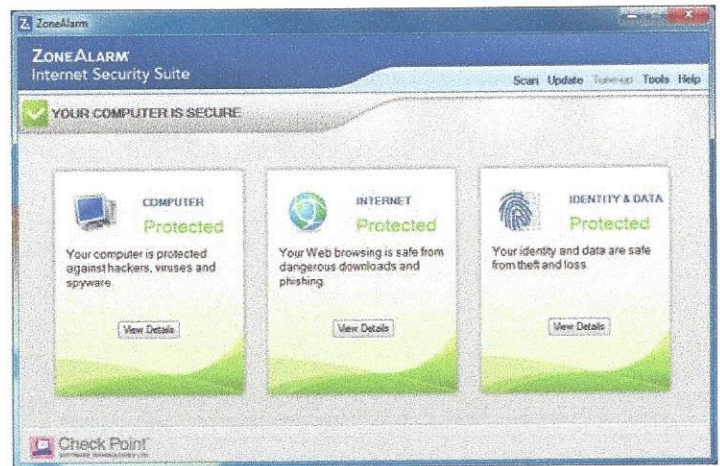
ZoneAlarm

ZONEALARM
Internet Security Suite

Scan Update Tune-up Tools Help

YOUR COMPUTER IS SECURE

COMPUTER
Protected
Your computer is protected against hackers, viruses and spyware.
View Details

INTERNET
Protected
Your Web browsing is safe from dangerous downloads and phishing.
View Details

IDENTITY & DATA
Protected
Your identity and data are safe from theft and loss.
View Details

Check Point
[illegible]